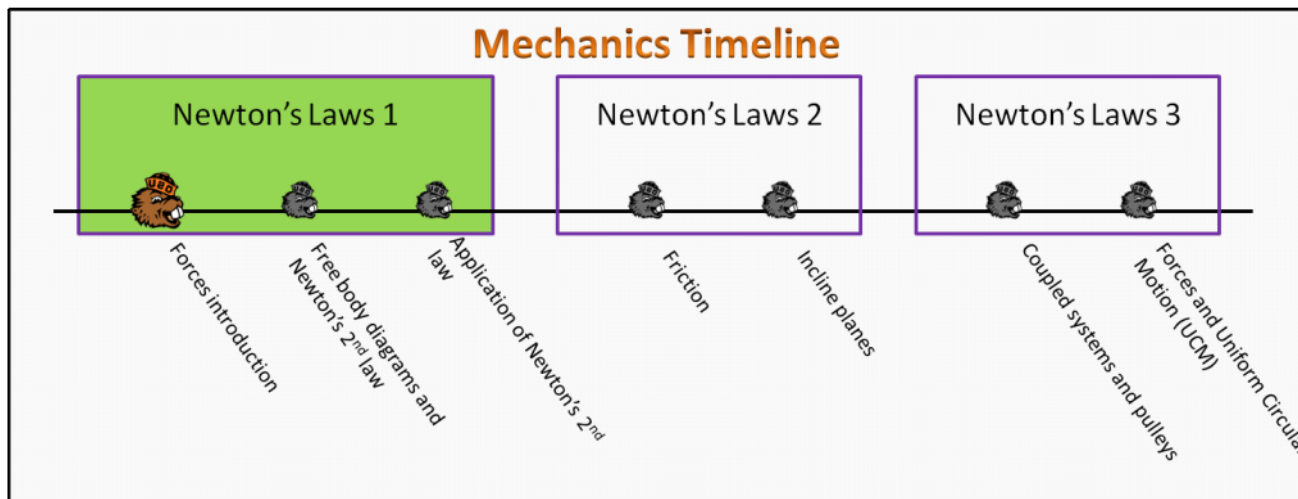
Mechanics Timeline

Newton's Laws 1

Newton's Laws 2

Newton's Laws 3

Forces introduction

Free body diagrams and Newton's $2^{nd}$ law

Application of Newton's $2^{nd}$ law

Friction

Incline planes

Coupled systems and pulleys

Forces and Uniform Circula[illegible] Motion (UCM)